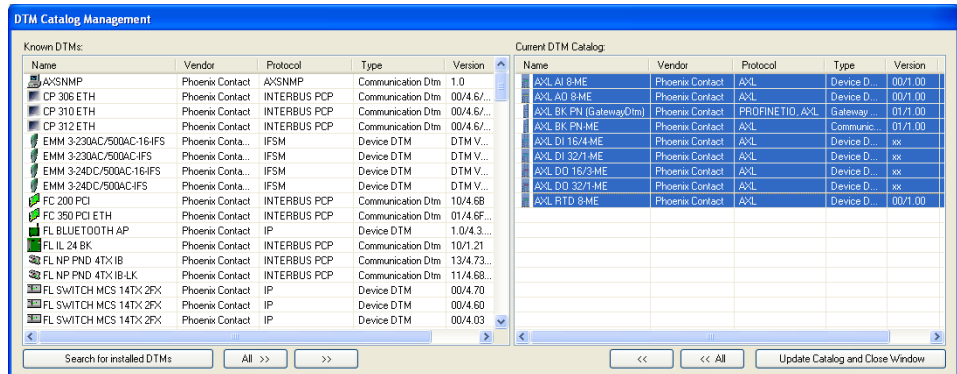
DTM Catalog Management

Known DTMs:

| Name | Vendor | Protocol | Type | Version |
|---|---|---|---|---|
| AXSNMP | Phoenix Contact | AXSNMP | Communication Dtm | 1.0 |
| CP 306 ETH | Phoenix Contact | INTERBUS PCP | Communication Dtm | 00/4.6/... |
| CP 310 ETH | Phoenix Contact | INTERBUS PCP | Communication Dtm | 00/4.6/... |
| CP 312 ETH | Phoenix Contact | INTERBUS PCP | Communication Dtm | 00/4.6/... |
| EMM 3-230AC/500AC-16-IFS | Phoenix Conta... | IFSM | Device DTM | DTM V... |
| EMM 3-230AC/500AC-IFS | Phoenix Conta... | IFSM | Device DTM | DTM V... |
| EMM 3-24DC/500AC-16-IFS | Phoenix Conta... | IFSM | Device DTM | DTM V... |
| EMM 3-24DC/500AC-IFS | Phoenix Conta... | IFSM | Device DTM | DTM V... |
| FC 200 PCI | Phoenix Contact | INTERBUS PCP | Communication Dtm | 10/4.6B |
| FC 350 PCI ETH | Phoenix Contact | INTERBUS PCP | Communication Dtm | 01/4.6F... |
| FL BLUETOOTH AP | Phoenix Contact | IP | Device DTM | 1.0/4.3.... |
| FL IL 24 BK | Phoenix Contact | INTERBUS PCP | Communication Dtm | 10/1.21 |
| FL NP PND 4TX IB | Phoenix Contact | INTERBUS PCP | Communication Dtm | 13/4.73... |
| FL NP PND 4TX IB-LK | Phoenix Contact | INTERBUS PCP | Communication Dtm | 11/4.68... |
| FL SWITCH MCS 14TX 2FX | Phoenix Contact | IP | Device DTM | 00/4.70 |
| FL SWITCH MCS 14TX 2FX | Phoenix Contact | IP | Device DTM | 00/4.60 |
| FL SWITCH MCS 14TX 2FX | Phoenix Contact | IP | Device DTM | 00/4.03 |

Current DTM Catalog:

| Name | Vendor | Protocol | Type | Version |
|---|---|---|---|---|
| AXL AI 8-ME | Phoenix Contact | AXL | Device D... | 00/1.00 |
| AXL AO 8-ME | Phoenix Contact | AXL | Device D... | 00/1.00 |
| AXL BK PN (GatewayDtm) | Phoenix Contact | PROFINETIO, AXL | Gateway ... | 01/1.00 |
| AXL BK PN-ME | Phoenix Contact | AXL | Communic... | 01/1.00 |
| AXL DI 16/4-ME | Phoenix Contact | AXL | Device D... | xx |
| AXL DI 32/1-ME | Phoenix Contact | AXL | Device D... | xx |
| AXL DO 16/3-ME | Phoenix Contact | AXL | Device D... | xx |
| AXL DO 32/1-ME | Phoenix Contact | AXL | Device D... | xx |
| AXL RTD 8-ME | Phoenix Contact | AXL | Device D... | 00/1.00 |

Search for installed DTMs
All >>
>>
<<
<< All
Update Catalog and Close Window